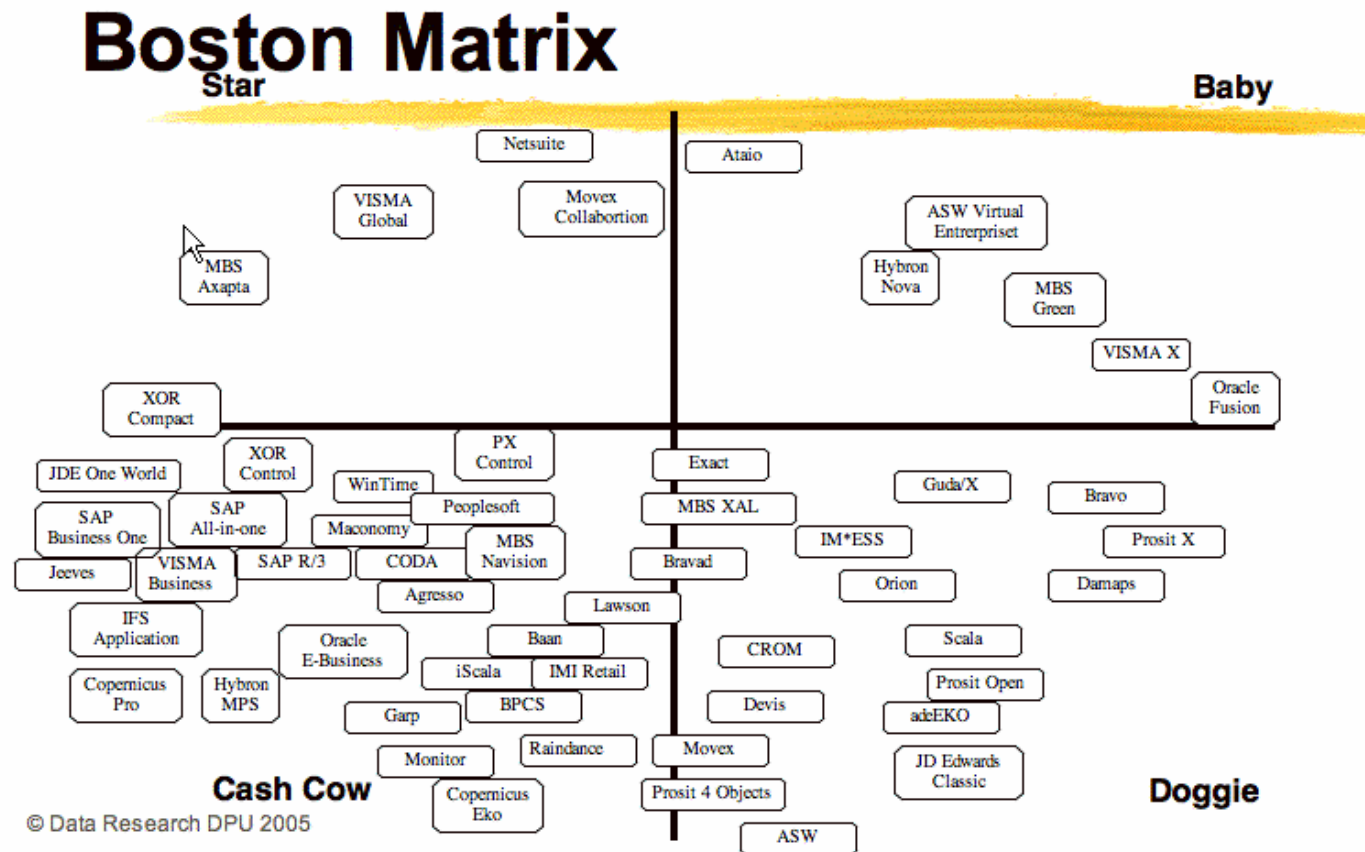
Boston Matrix

Star

Baby

Netsuite

Ataio

VISMA Global

Movex Collabortion

ASW Virtual Entrerpriset

MBS Axapta

Hybron Nova

MBS Green

VISMA X

XOR Compact

Oracle Fusion

PX Control

XOR Control

JDE One World

Exact

WinTime

Guda/X

Bravo

SAP Business One

SAP All-in-one

Peoplesoft

MBS XAL

Maconomy

IM*ESS

Prosit X

Jeeves

VISMA Business

SAP R/3

CODA

MBS Navision

Bravad

Orion

Damaps

Agresso

Lawson

IFS Application

Scala

Oracle E-Business

Baan

CROM

iScala

IMI Retail

Prosit Open

Copernicus Pro

Hybron MPS

BPCS

Devis

Garp

adeEKO

Raindance

Movex

Monitor

JD Edwards Classic

Cash Cow

Copernicus Eko

Prosit 4 Objects

Doggie

© Data Research DPU 2005

ASW